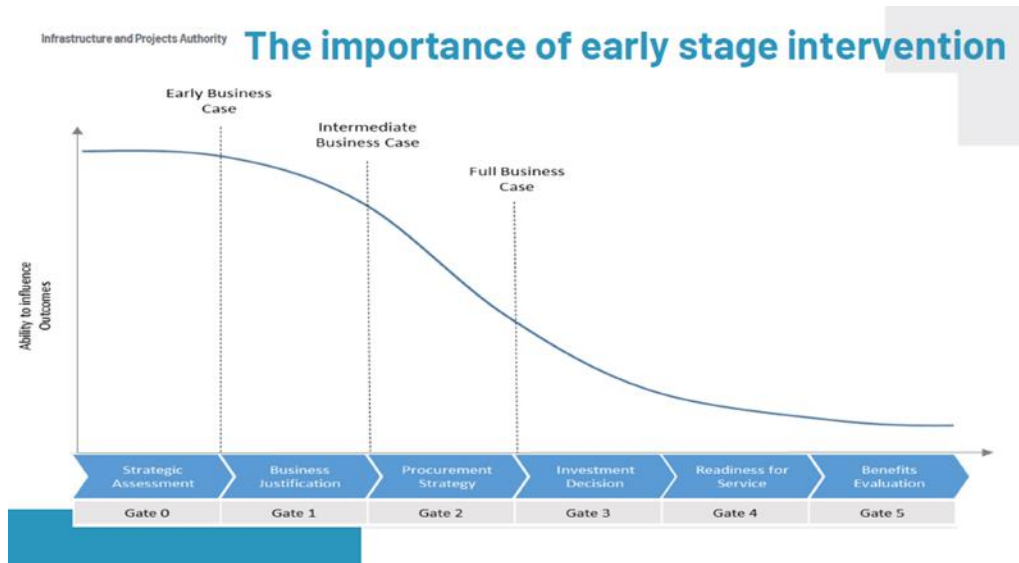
Infrastructure and Projects Authority

The importance of early stage intervention

Early Business Case

Intermediate Business Case

Full Business Case

Ability to influence Outcomes

| Strategic Assessment | Business Justification | Procurement Strategy | Investment Decision | Readiness for Service | Benefits Evaluation |
|---|---|---|---|---|---|
| Gate 0 | Gate 1 | Gate 2 | Gate 3 | Gate 4 | Gate 5 |